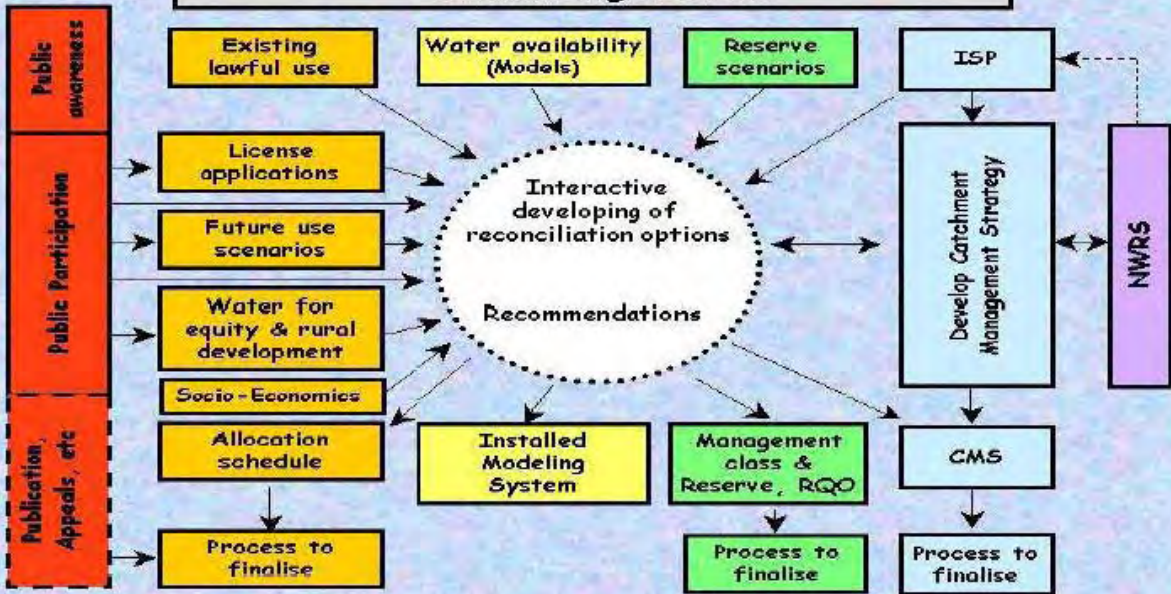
Public awareness

Public Participation

Publication, Appeals, etc

Existing lawful use

Water availability (Models)

Reserve scenarios

ISP

License applications

Future use scenarios

Water for equity & rural development

Socio-Economics

Interactive developing of reconciliation options

Recommendations

Develop Catchment Management Strategy

NWRS

Allocation schedule

Installed Modeling System

Management class & Reserve, RQO

CMS

Process to finalise

Process to finalise

Process to finalise